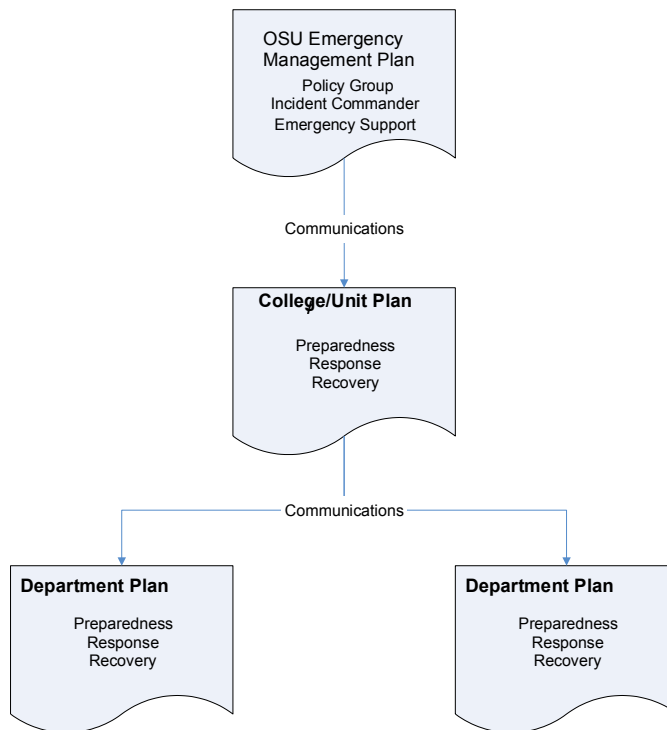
OSU Emergency Management Plan
Policy Group
Incident Commander
Emergency Support

Communications

College/Unit Plan
Preparedness
Response
Recovery

Communications

Department Plan
Preparedness
Response
Recovery

Department Plan
Preparedness
Response
Recovery